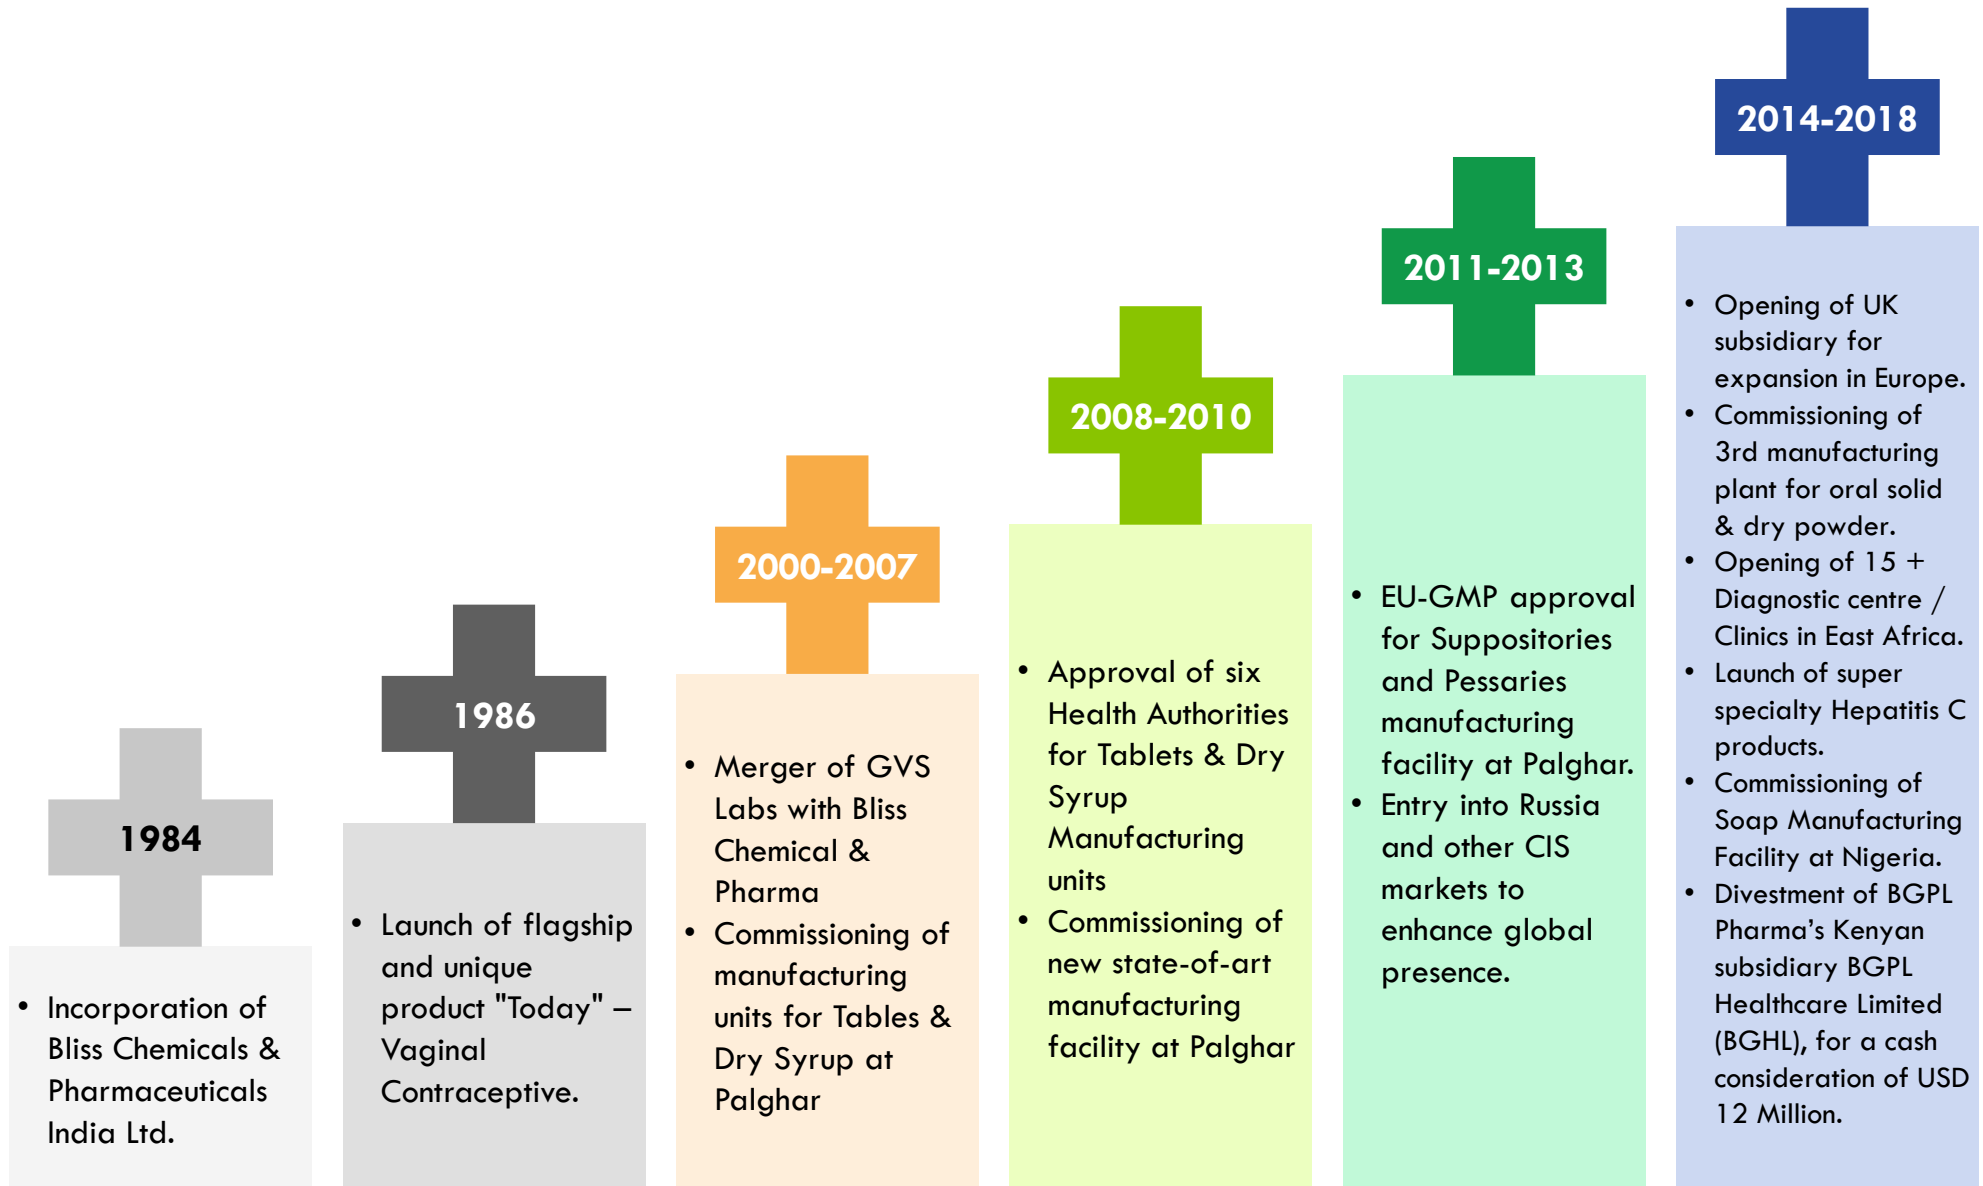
1984

• Incorporation of Bliss Chemicals & Pharmaceuticals India Ltd.

1986

• Launch of flagship and unique product "Today" – Vaginal Contraceptive.

2000-2007

• Merger of GVS Labs with Bliss Chemical & Pharma
• Commissioning of manufacturing units for Tables & Dry Syrup at Palghar

2008-2010

• Approval of six Health Authorities for Tablets & Dry Syrup Manufacturing units
• Commissioning of new state-of-art manufacturing facility at Palghar

2011-2013

• EU-GMP approval for Suppositories and Pessaries manufacturing facility at Palghar.
• Entry into Russia and other CIS markets to enhance global presence.

2014-2018

• Opening of UK subsidiary for expansion in Europe.
• Commissioning of 3rd manufacturing plant for oral solid & dry powder.
• Opening of 15 + Diagnostic centre / Clinics in East Africa.
• Launch of super specialty Hepatitis C products.
• Commissioning of Soap Manufacturing Facility at Nigeria.
• Divestment of BGPL Pharma's Kenyan subsidiary BGPL Healthcare Limited (BGHL), for a cash consideration of USD 12 Million.